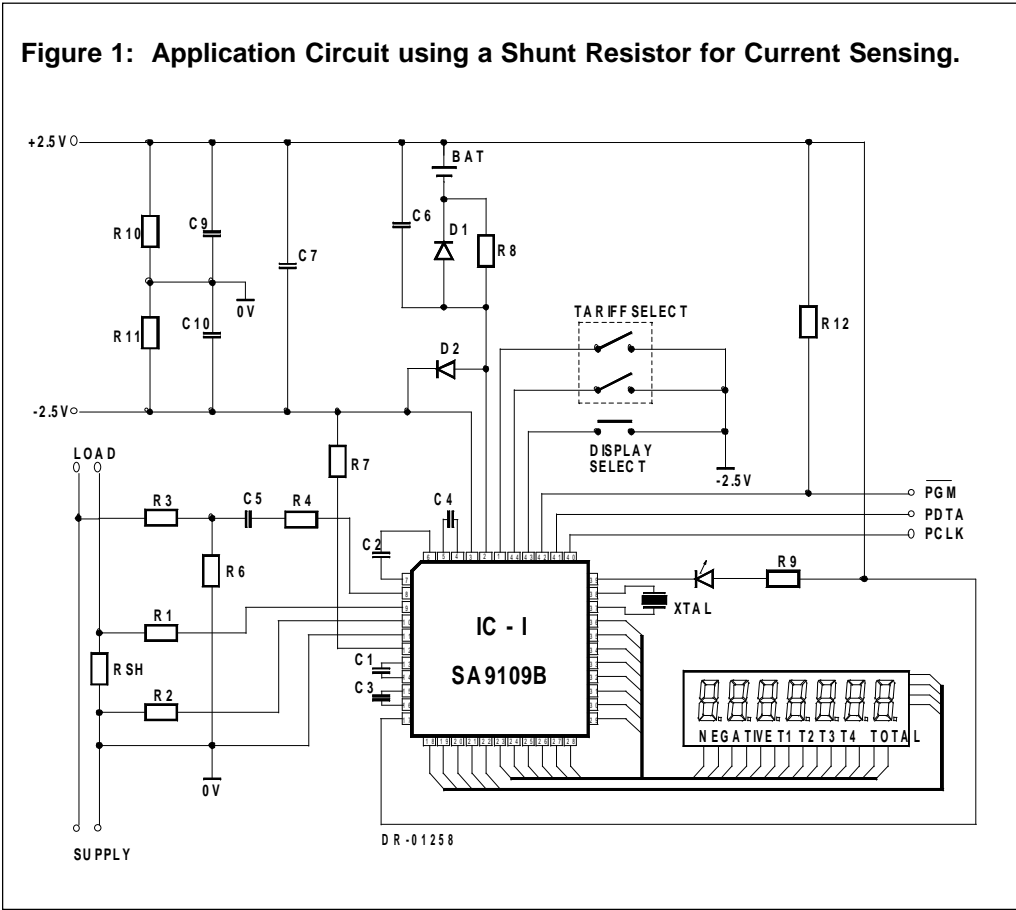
Figure 1: Application Circuit using a Shunt Resistor for Current Sensing.

+2.5V

BAT

C6

D1

R8

R10

C9

C7

0V

R11

C10

TARIFF SELECT

R12

D2

-2.5V

DISPLAY SELECT

-2.5V

LOAD

R7

$\overline{PGM}$

C4

PDTA

R3

C5

R4

PCLK

C2

R9

R6

XTAL

R1

IC - I

SA9109B

C1

RSH

C3

R2

NEGATIVE T1 T2 T3 T4 TOTAL

0V

DR-01258

SUPPLY